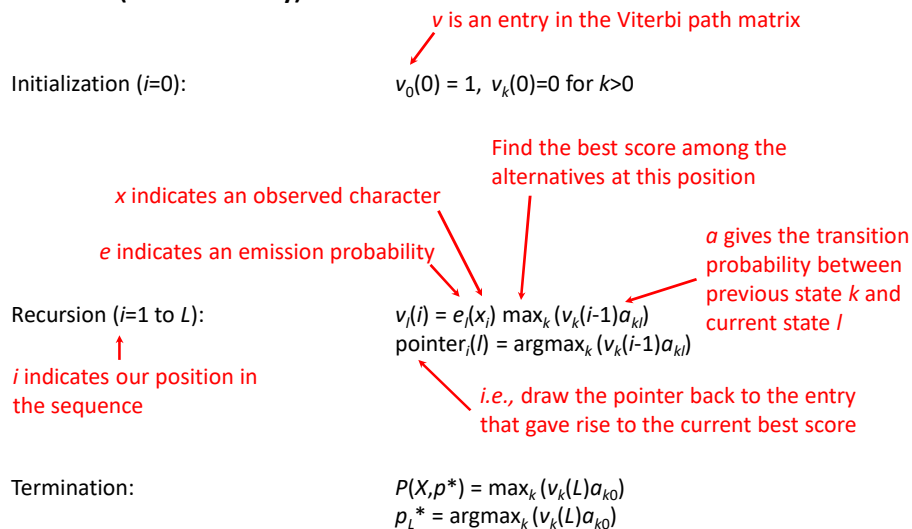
*v* is an entry in the Viterbi path matrix

Initialization (*i*=0): $v_0(0) = 1$, $v_k(0)=0$ for $k>0$

Find the best score among the alternatives at this position

*x* indicates an observed character

*e* indicates an emission probability

*a* gives the transition probability between previous state *k* and current state *l*

Recursion (*i*=1 to *L*): $v_l(i) = e_l(x_i) \max_k (v_k(i-1)a_{kl})$
$\text{pointer}_i(l) = \text{argmax}_k (v_k(i-1)a_{kl})$

*i* indicates our position in the sequence

*i.e.,* draw the pointer back to the entry that gave rise to the current best score

Termination: $P(X,p^*) = \max_k (v_k(L)a_{k0})$
$p_L^* = \text{argmax}_k (v_k(L)a_{k0})$